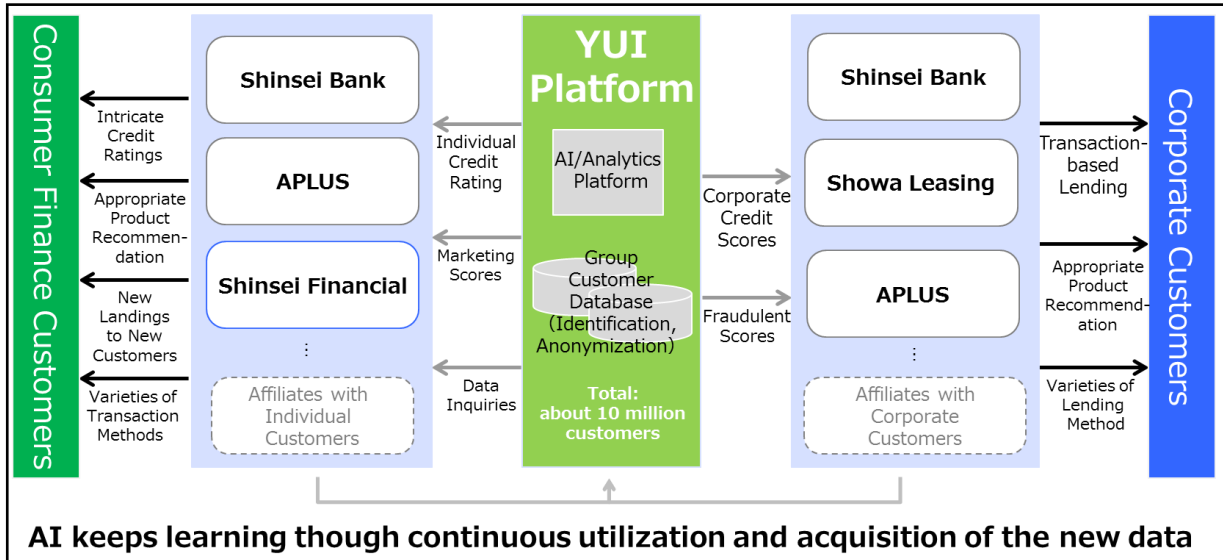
Consumer Finance Customers

Intricate Credit Ratings

Appropriate Product Recommendation

New Landings to New Customers

Varieties of Transaction Methods

Shinsei Bank

APLUS

Shinsei Financial

⋮

Affiliates with Individual Customers

Individual Credit Rating

Marketing Scores

Data Inquiries

YUI Platform

AI/Analytics Platform

Group Customer Database (Identification, Anonymization)

Total: about 10 million customers

Corporate Credit Scores

Fraudulent Scores

Shinsei Bank

Showa Leasing

APLUS

⋮

Affiliates with Corporate Customers

Transaction-based Lending

Appropriate Product Recommendation

Varieties of Lending Method

Corporate Customers

AI keeps learning though continuous utilization and acquisition of the new data